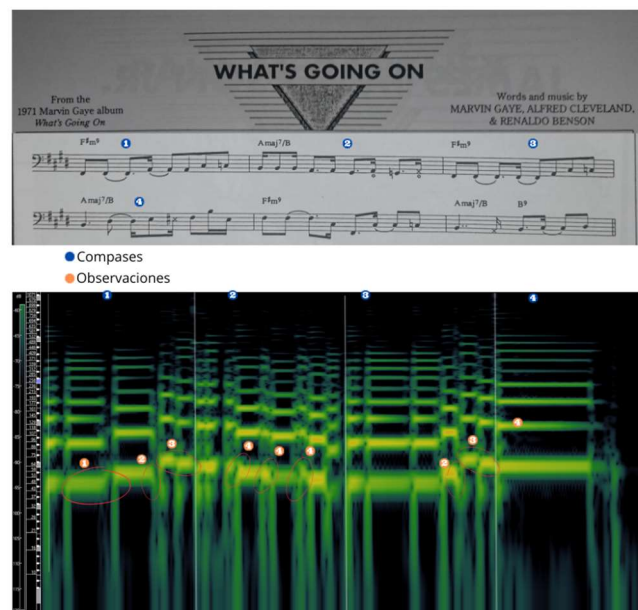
WHAT'S GOING ON

From the 1971 Marvin Gaye album *What's Going On*

Words and music by MARVIN GAYE, ALFRED CLEVELAND, & RENALDO BENSON

$F\sharp m^9$ 1 Amaj$^7$/B 2 $F\sharp m^9$ 3

Amaj$^7$/B 4 $F\sharp m^9$ Amaj$^7$/B $B^9$

Compases
Observaciones

1 2 3 4

1 2 3 4 5 6 7 8 9